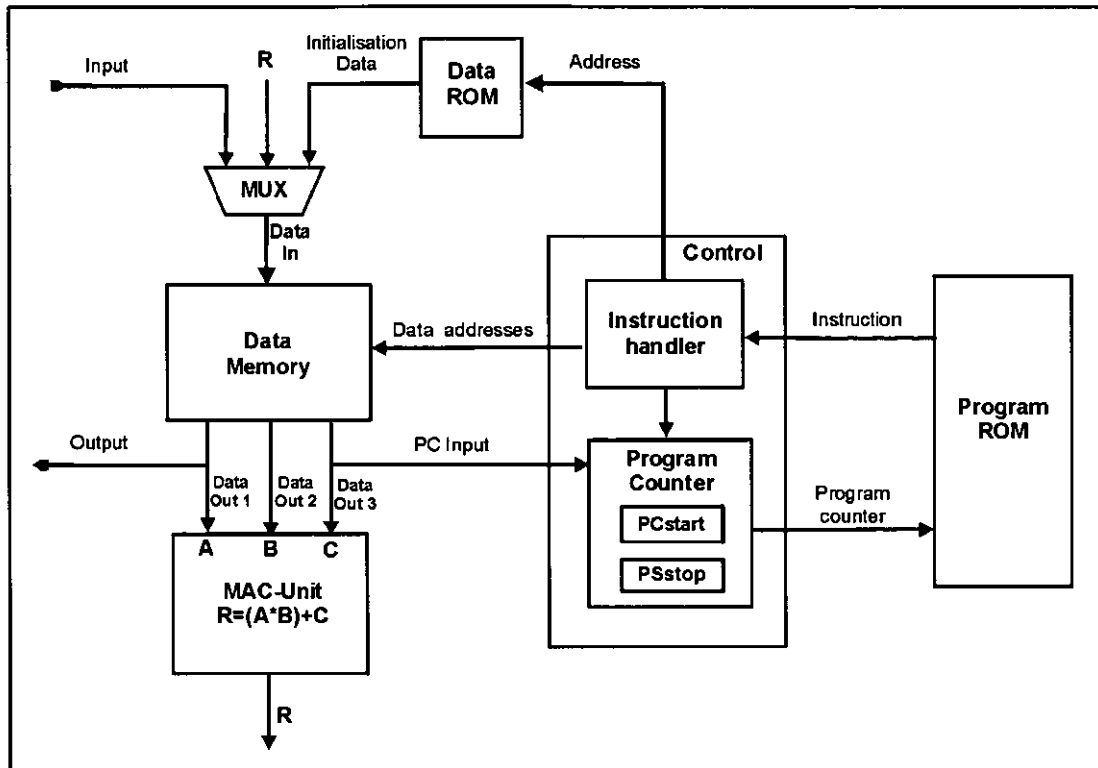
Input

R

Initialisation Data

Data ROM

Address

MUX

Data In

Control

Data Memory

Data addresses

Instruction handler

Instruction

Program ROM

Output

Data Out 1

Data Out 2

Data Out 3

PC Input

Program Counter

PCstart

PSstop

Program counter

A

B

C

MAC-Unit
R=(A*B)+C

R